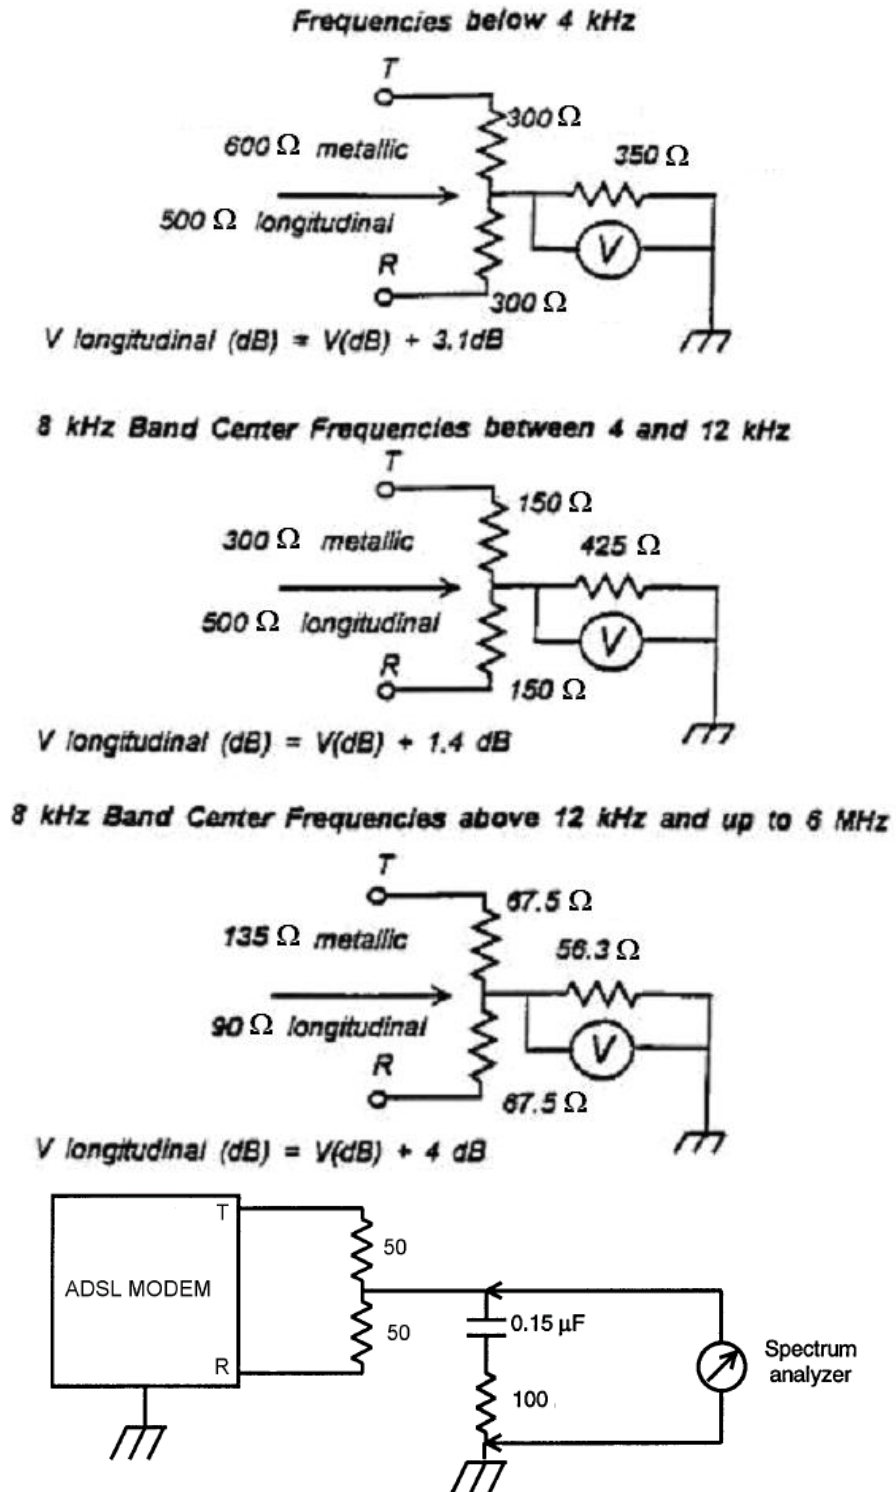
Frequencies below 4 kHz

T

300 Ω

600 Ω metallic

350 Ω

500 Ω longitudinal

V

R

300 Ω

V longitudinal (dB) = V(dB) + 3.1dB

8 kHz Band Center Frequencies between 4 and 12 kHz

T

150 Ω

300 Ω metallic

425 Ω

500 Ω longitudinal

V

R

150 Ω

V longitudinal (dB) = V(dB) + 1.4 dB

8 kHz Band Center Frequencies above 12 kHz and up to 6 MHz

T

67.5 Ω

135 Ω metallic

56.3 Ω

90 Ω longitudinal

V

R

67.5 Ω

V longitudinal (dB) = V(dB) + 4 dB

T

50

ADSL MODEM

50

0.15 μF

Spectrum analyzer

R

100